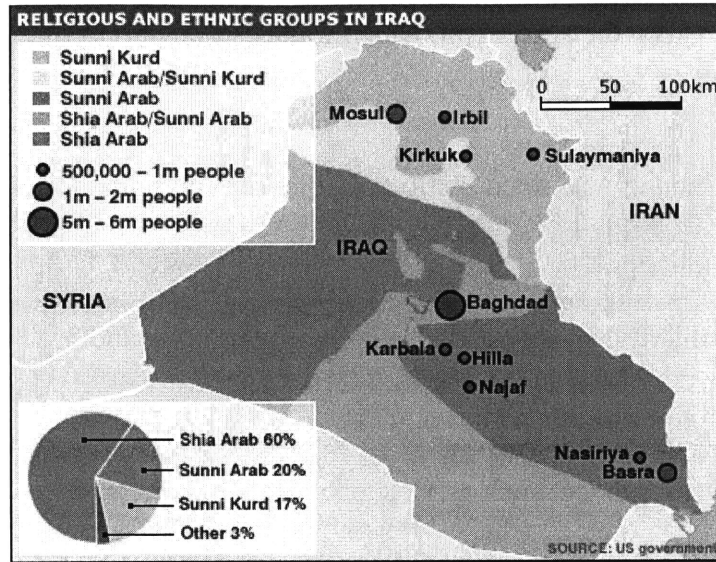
RELIGIOUS AND ETHNIC GROUPS IN IRAQ

Sunni Kurd
Sunni Arab/Sunni Kurd
Sunni Arab
Shia Arab/Sunni Arab
Shia Arab
500,000 – 1m people
1m – 2m people
5m – 6m people

0 50 100km

Mosul
Irbil
Kirkuk
Sulaymaniya
IRAN
IRAQ
SYRIA
Baghdad
Karbala
Hilla
Najaf
Nasiriya
Basra

Shia Arab 60%
Sunni Arab 20%
Sunni Kurd 17%
Other 3%

SOURCE: US government